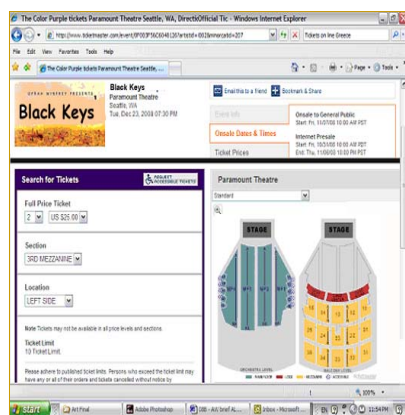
The Color Purple tickets Paramount Theatre Seattle, WA, DirectiOfficial Tic - Windows Internet Explorer

http://www.ticketmaster.com/event/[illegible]

Tickets on line Greece

File Edit View Favorites Tools Help

The Color Purple tickets Paramount Theatre Seattle, ...

Page Tools

OPRAH WINFREY PRESENTS
Black Keys

Black Keys
Paramount Theatre
Seattle, WA
Tue, Dec 23, 2008 07:30 PM

Email this to a friend
Bookmark & Share

Event Info
Onsale Dates & Times
Ticket Prices

Onsale to General Public
Start: Fri, 11/07/08 10:00 AM PST

Internet Presale
Start: Fri, 10/24/08 10:00 AM PST
End: Thu, 11/06/08 10:00 PM PST

Search for Tickets

REQUEST ACCESSIBLE TICKETS

Full Price Ticket
2 US $26.00

Section
3RD MEZZANINE

Location
LEFT SIDE

Note Tickets may not be available in all price levels and sections.

Ticket Limit
10 Ticket Limit.

Please adhere to published ticket limits. Persons who exceed the ticket limit may have any or all of their orders and tickets cancelled without notice by

Paramount Theatre

Standard

STAGE

STAGE

ORCHESTRA LEVEL

MEZZ LEVEL

100%

Start

Art Final

Adobe Photoshop

DB - Art brief A...

Inbox - Microsoft ...

11:54PM